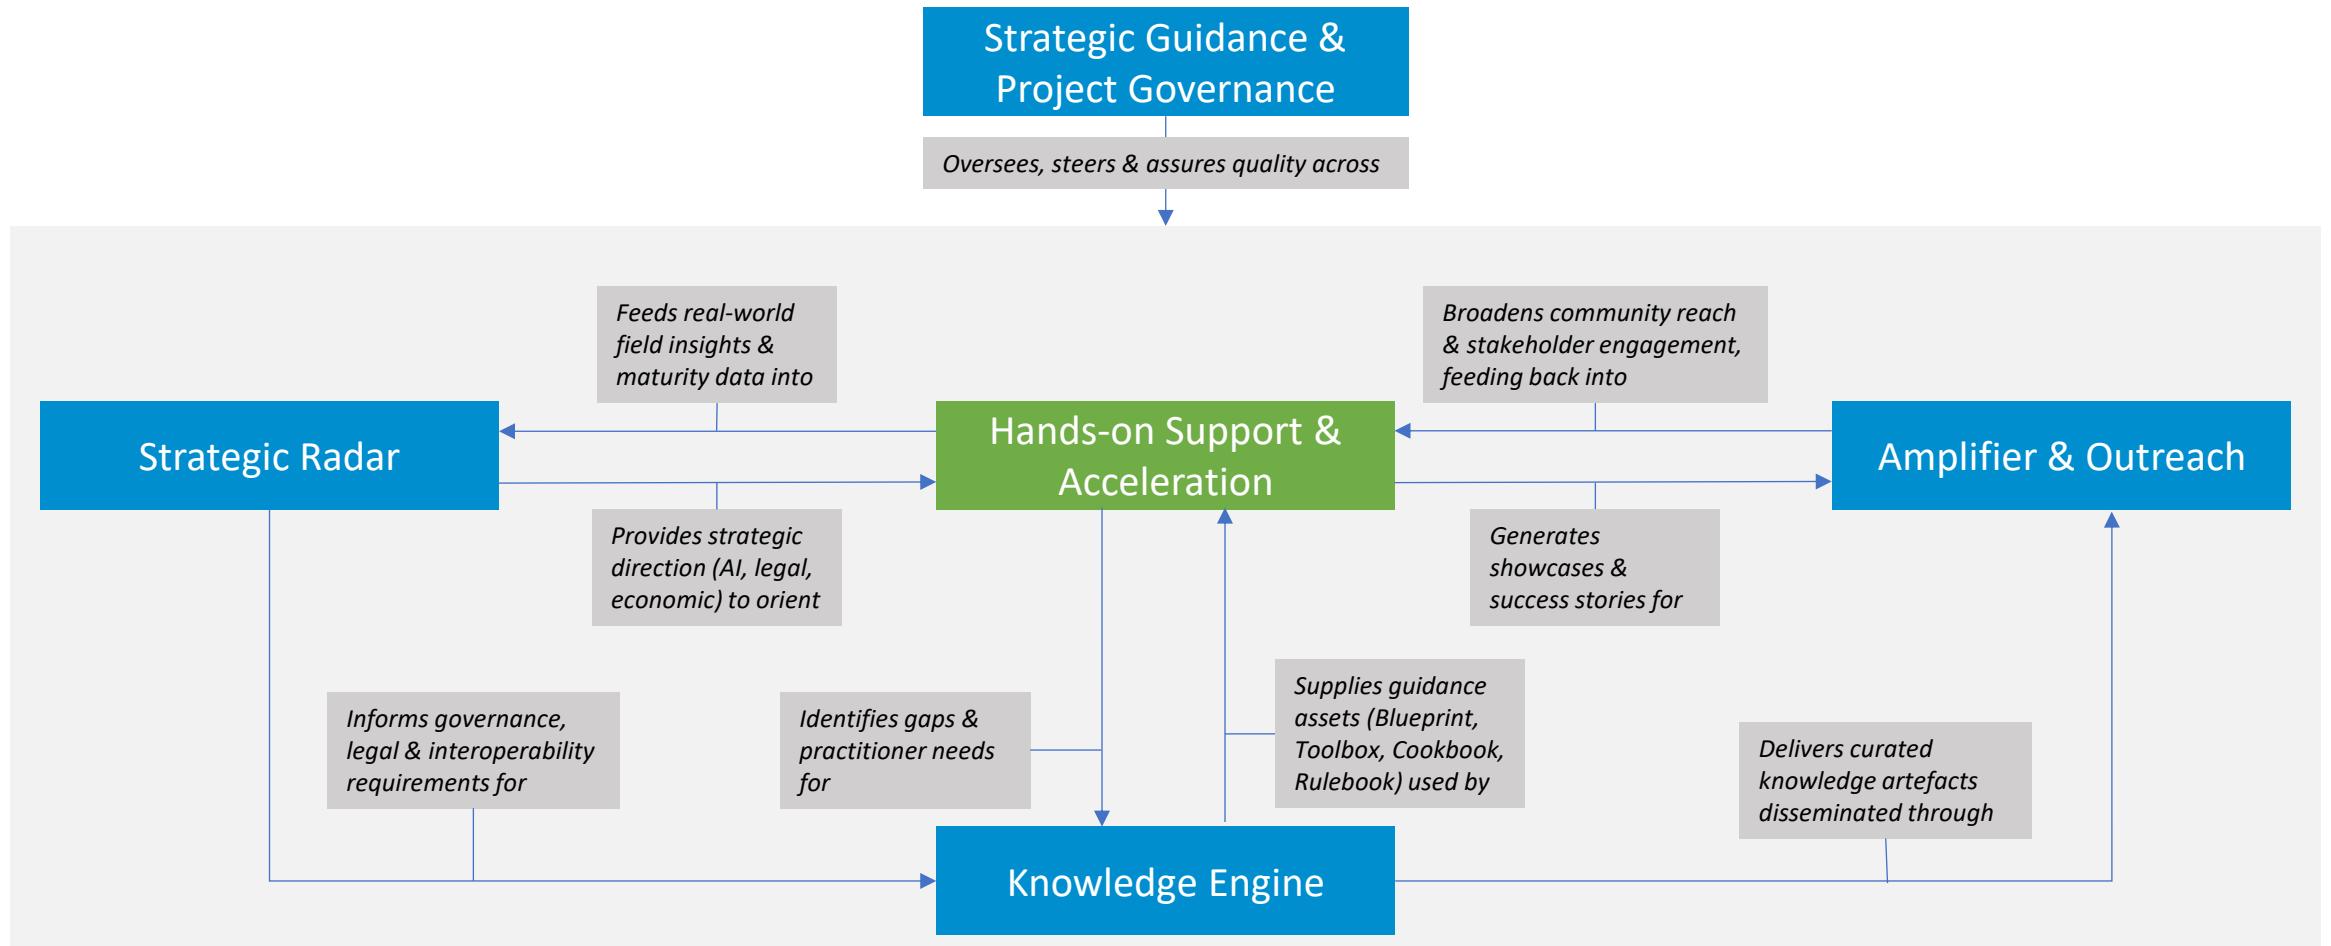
Strategic Guidance & Project Governance

Oversees, steers & assures quality across

Feeds real-world field insights & maturity data into

Broadens community reach & stakeholder engagement, feeding back into

Strategic Radar

Hands-on Support & Acceleration

Amplifier & Outreach

Provides strategic direction (AI, legal, economic) to orient

Generates showcases & success stories for

Supplies guidance assets (Blueprint, Toolbox, Cookbook, Rulebook) used by

Informs governance, legal & interoperability requirements for

Identifies gaps & practitioner needs for

Delivers curated knowledge artefacts disseminated through

Knowledge Engine